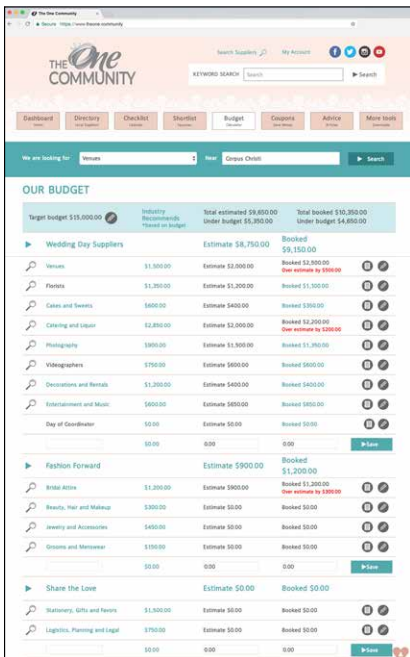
The One Community

Secure https://www.theone.community

THE One COMMUNITY

Search Suppliers   My Account

KEYWORD SEARCH   Search   ▶ Search

| Dashboard Home | Directory Local Suppliers | Checklist Calendar | Shortlist Favourites | Budget Calculator | Coupons Great Savings | Advice Articles | More tools Downloads |
|---|---|---|---|---|---|---|---|

We are looking for   Venues   Near   Corpus Christi   ▶ Search

OUR BUDGET

| Target budget $15,000.00 | Industry Recommends *based on budget | Total estimated $9,650.00 Under budget $5,350.00 | Total booked $10,350.00 Under budget $4,650.00 |
|---|---|---|---|

| Wedding Day Suppliers | | Estimate $8,750.00 | Booked $9,150.00 |
|---|---|---|---|
| Venues | $1,500.00 | Estimate $2,000.00 | Booked $2,500.00 Over estimate by $500.00 |
| Florists | $1,350.00 | Estimate $1,200.00 | Booked $1,500.00 |
| Cakes and Sweets | $600.00 | Estimate $400.00 | Booked $300.00 |
| Catering and Liquor | $2,850.00 | Estimate $2,000.00 | Booked $2,200.00 Over estimate by $200.00 |
| Photography | $900.00 | Estimate $1,500.00 | Booked $1,150.00 |
| Videographers | $750.00 | Estimate $600.00 | Booked $600.00 |
| Decorations and Rentals | $1,200.00 | Estimate $400.00 | Booked $400.00 |
| Entertainment and Music | $600.00 | Estimate $650.00 | Booked $650.00 |
| Day of Coordinator | $0.00 | Estimate $0.00 | Booked $0.00 |
| | $0.00 | 0.00 | 0.00 ▶Save |

| Fashion Forward | | Estimate $900.00 | Booked $1,200.00 |
|---|---|---|---|
| Bridal Attire | $1,200.00 | Estimate $900.00 | Booked $1,200.00 Over estimate by $300.00 |
| Beauty, Hair and Makeup | $300.00 | Estimate $0.00 | Booked $0.00 |
| Jewelry and Accessories | $450.00 | Estimate $0.00 | Booked $0.00 |
| Grooms and Menswear | $150.00 | Estimate $0.00 | Booked $0.00 |
| | $0.00 | 0.00 | 0.00 ▶Save |

| Share the Love | | Estimate $0.00 | Booked $0.00 |
|---|---|---|---|
| Stationery, Gifts and Favors | $1,500.00 | Estimate $0.00 | Booked $0.00 |
| Logistics, Planning and Legal | $750.00 | Estimate $0.00 | Booked $0.00 |
| | $0.00 | 0.00 | 0.00 ▶Save |